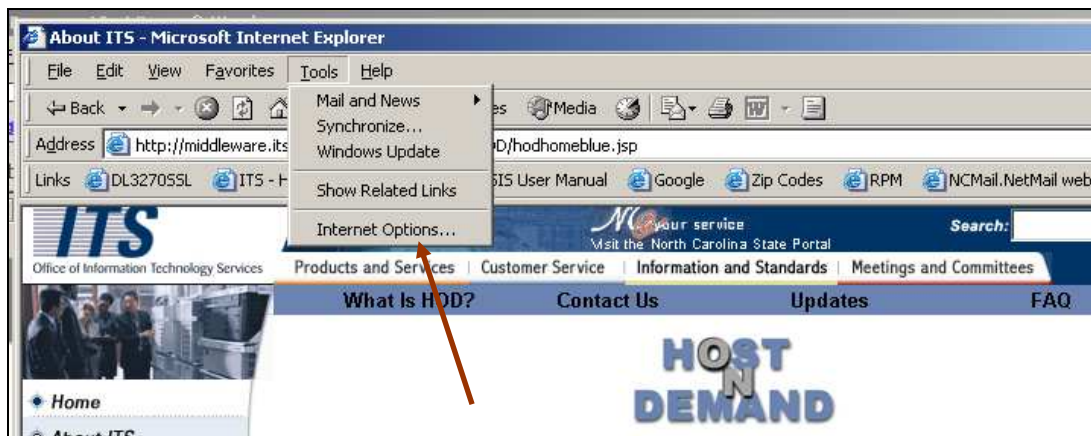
About ITS - Microsoft Internet Explorer

File Edit View Favorites Tools Help

Back Media

Address http://middleware.its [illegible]D/hodhomeblue.jsp

Links DL3270SSL ITS - H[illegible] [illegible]SIS User Manual Google Zip Codes RPM NCMail.NetMail web

Mail and News
Synchronize...
Windows Update
Show Related Links
Internet Options...

ITS
Office of Information Technology Services

NC your service
Visit the North Carolina State Portal

Search:

Products and Services | Customer Service | Information and Standards | Meetings and Committees

What Is HOD? Contact Us Updates FAQ

HOST ON DEMAND

Home
About ITS